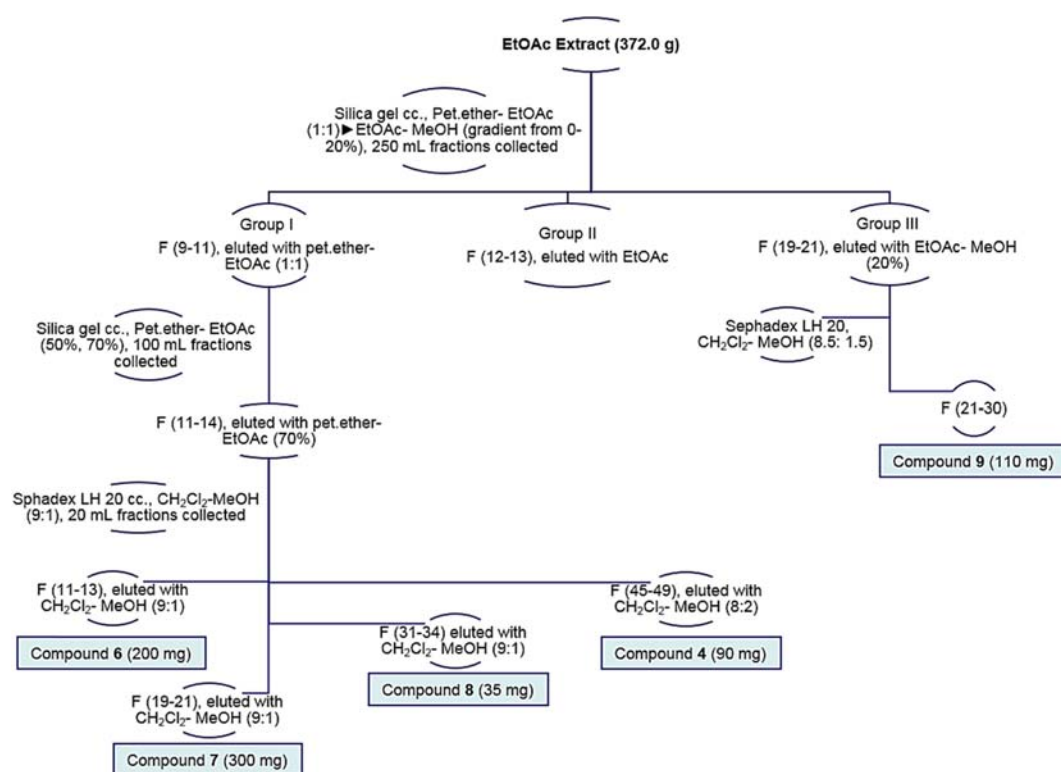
EtOAc Extract (372.0 g)

Silica gel cc., Pet.ether- EtOAc (1:1)►EtOAc- MeOH (gradient from 0-20%), 250 mL fractions collected

Group I
F (9-11), eluted with pet.ether-EtOAc (1:1)

Group II
F (12-13), eluted with EtOAc

Group III
F (19-21), eluted with EtOAc- MeOH (20%)

Silica gel cc., Pet.ether- EtOAc (50%, 70%), 100 mL fractions collected

Sephadex LH 20, $CH_2Cl_2$- MeOH (8.5: 1.5)

F (21-30)

Compound 9 (110 mg)

F (11-14), eluted with pet.ether-EtOAc (70%)

Sphadex LH 20 cc., $CH_2Cl_2$-MeOH (9:1), 20 mL fractions collected

F (11-13), eluted with $CH_2Cl_2$- MeOH (9:1)

Compound 6 (200 mg)

F (31-34) eluted with $CH_2Cl_2$- MeOH (9:1)

Compound 8 (35 mg)

F (45-49), eluted with $CH_2Cl_2$- MeOH (8:2)

Compound 4 (90 mg)

F (19-21), eluted with $CH_2Cl_2$- MeOH (9:1)

Compound 7 (300 mg)